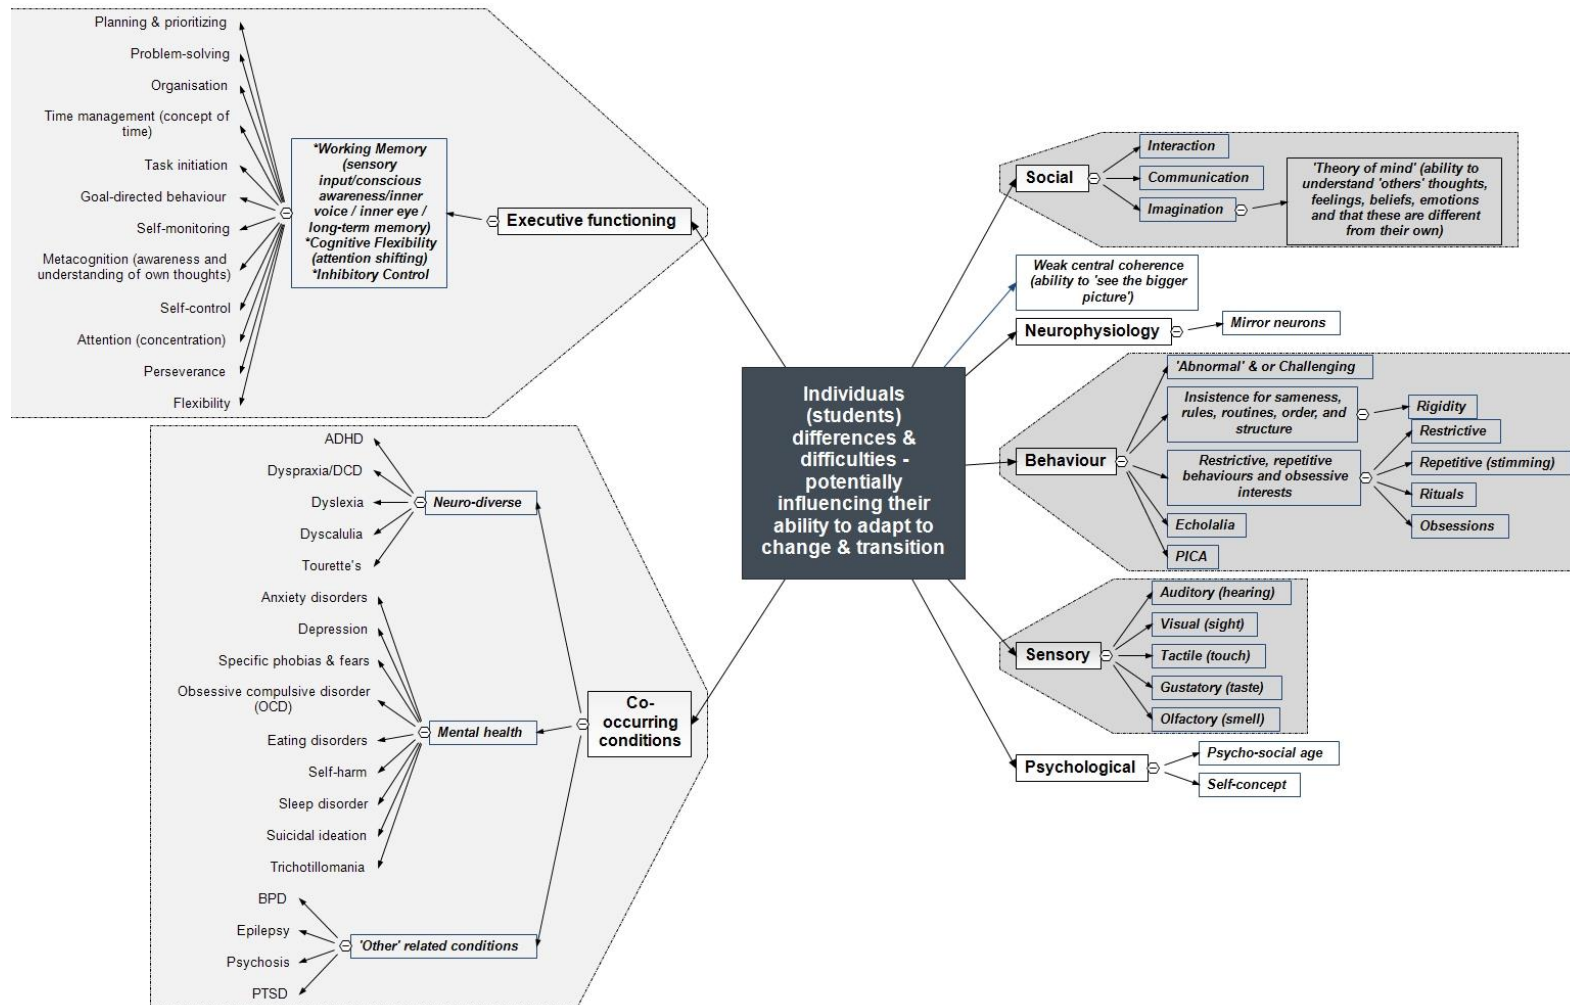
Individuals (students) differences & difficulties - potentially influencing their ability to adapt to change & transition

Executive functioning

*Working Memory (sensory input/conscious awareness/inner voice / inner eye / long-term memory)
*Cognitive Flexibility (attention shifting)
*Inhibitory Control

Planning & prioritizing
Problem-solving
Organisation
Time management (concept of time)
Task initiation
Goal-directed behaviour
Self-monitoring
Metacognition (awareness and understanding of own thoughts)
Self-control
Attention (concentration)
Perseverance
Flexibility

Co-occurring conditions

Neuro-diverse
ADHD
Dyspraxia/DCD
Dyslexia
Dyscalulia
Tourette's

Mental health
Anxiety disorders
Depression
Specific phobias & fears
Obsessive compulsive disorder (OCD)
Eating disorders
Self-harm
Sleep disorder
Suicidal ideation
Trichotillomania

'Other' related conditions
BPD
Epilepsy
Psychosis
PTSD

Social
Interaction
Communication
Imagination
'Theory of mind' (ability to understand 'others' thoughts, feelings, beliefs, emotions and that these are different from their own)

Weak central coherence (ability to 'see the bigger picture')

Neurophysiology
Mirror neurons

Behaviour
'Abnormal' & or Challenging
Insistence for sameness, rules, routines, order, and structure
Rigidity
Restrictive, repetitive behaviours and obsessive interests
Restrictive
Repetitive (stimming)
Rituals
Obsessions
Echolalia
PICA

Sensory
Auditory (hearing)
Visual (sight)
Tactile (touch)
Gustatory (taste)
Olfactory (smell)

Psychological
Psycho-social age
Self-concept